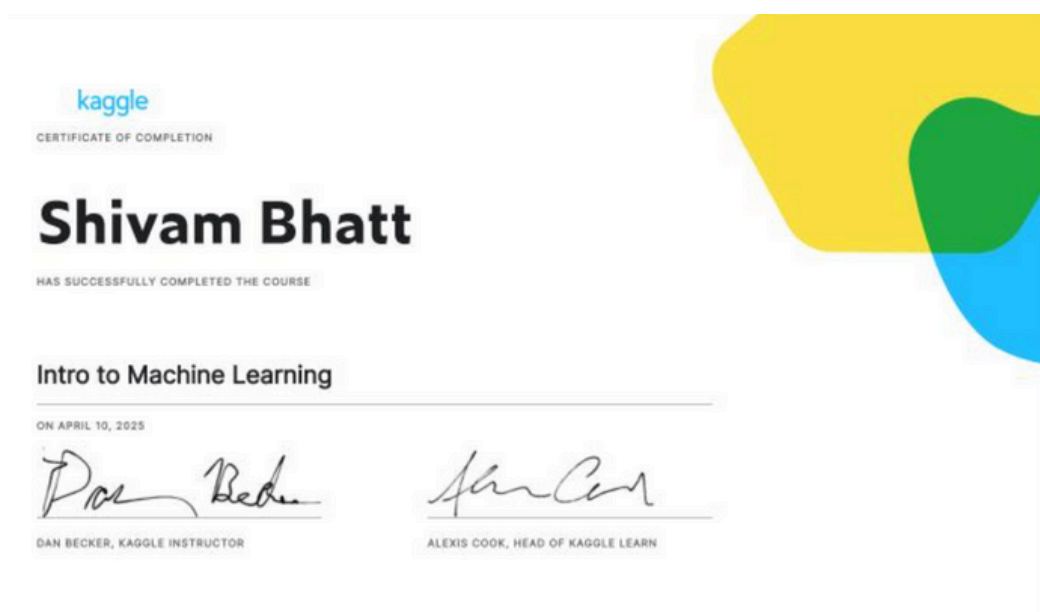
kaggle

CERTIFICATE OF COMPLETION

Shivam Bhatt

HAS SUCCESSFULLY COMPLETED THE COURSE

Intro to Machine Learning

ON APRIL 10, 2025

Dan Becker

Alexis Cook

DAN BECKER, KAGGLE INSTRUCTOR

ALEXIS COOK, HEAD OF KAGGLE LEARN